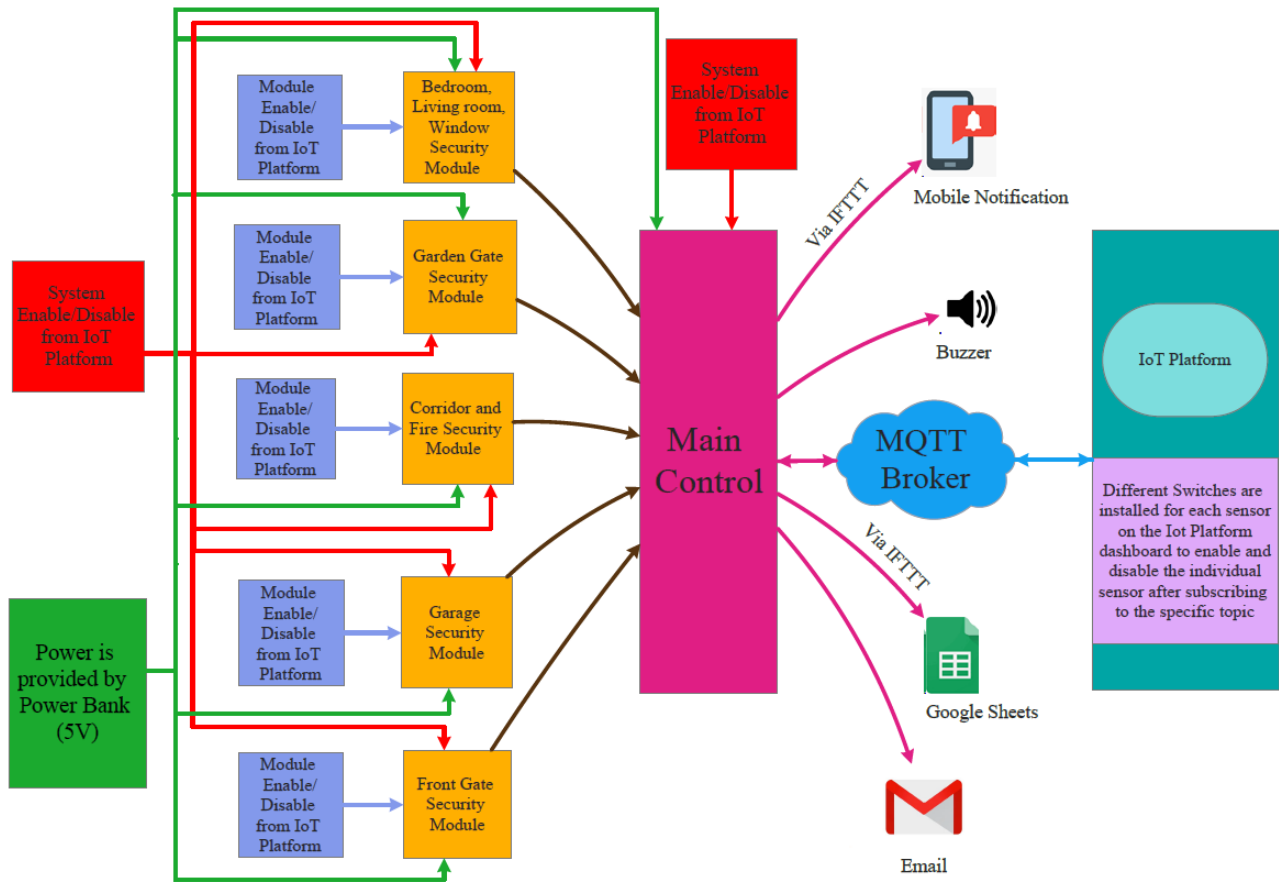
Module Enable/ Disable from IoT Platform

Bedroom, Living room, Window Security Module

System Enable/Disable from IoT Platform

Mobile Notification

Via IFTTT

Module Enable/ Disable from IoT Platform

Garden Gate Security Module

System Enable/Disable from IoT Platform

Buzzer

IoT Platform

Module Enable/ Disable from IoT Platform

Corridor and Fire Security Module

Main Control

MQTT Broker

Different Switches are installed for each sensor on the Iot Platform dashboard to enable and disable the individual sensor after subscribing to the specific topic

Via IFTTT

Module Enable/ Disable from IoT Platform

Garage Security Module

Power is provided by Power Bank (5V)

Google Sheets

Module Enable/ Disable from IoT Platform

Front Gate Security Module

Email